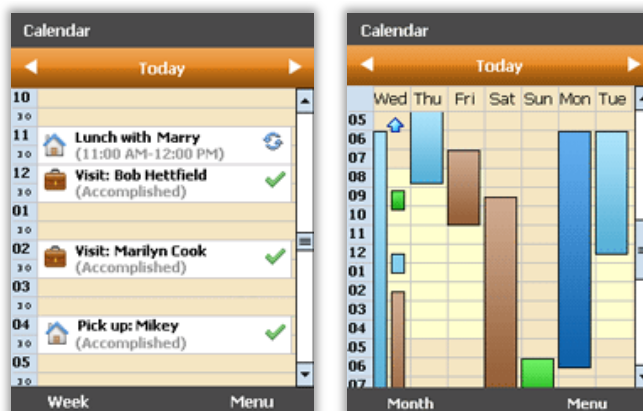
Calendar

Today

10
30
11 Lunch with Marry
30 (11:00 AM-12:00 PM)
12 Visit: Bob Hettfield
30 (Accomplished)
01
30
02 Visit: Marilyn Cook
30 (Accomplished)
03
30
04 Pick up: Mikey
30 (Accomplished)
05
30

Week Menu

Calendar

Today

| | Wed | Thu | Fri | Sat | Sun | Mon | Tue |
|---|---|---|---|---|---|---|---|
| 05 | | | | | | | |
| 06 | | | | | | | |
| 07 | | | | | | | |
| 08 | | | | | | | |
| 09 | | | | | | | |
| 10 | | | | | | | |
| 11 | | | | | | | |
| 12 | | | | | | | |
| 01 | | | | | | | |
| 02 | | | | | | | |
| 03 | | | | | | | |
| 04 | | | | | | | |
| 05 | | | | | | | |
| 06 | | | | | | | |
| 07 | | | | | | | |

Month Menu